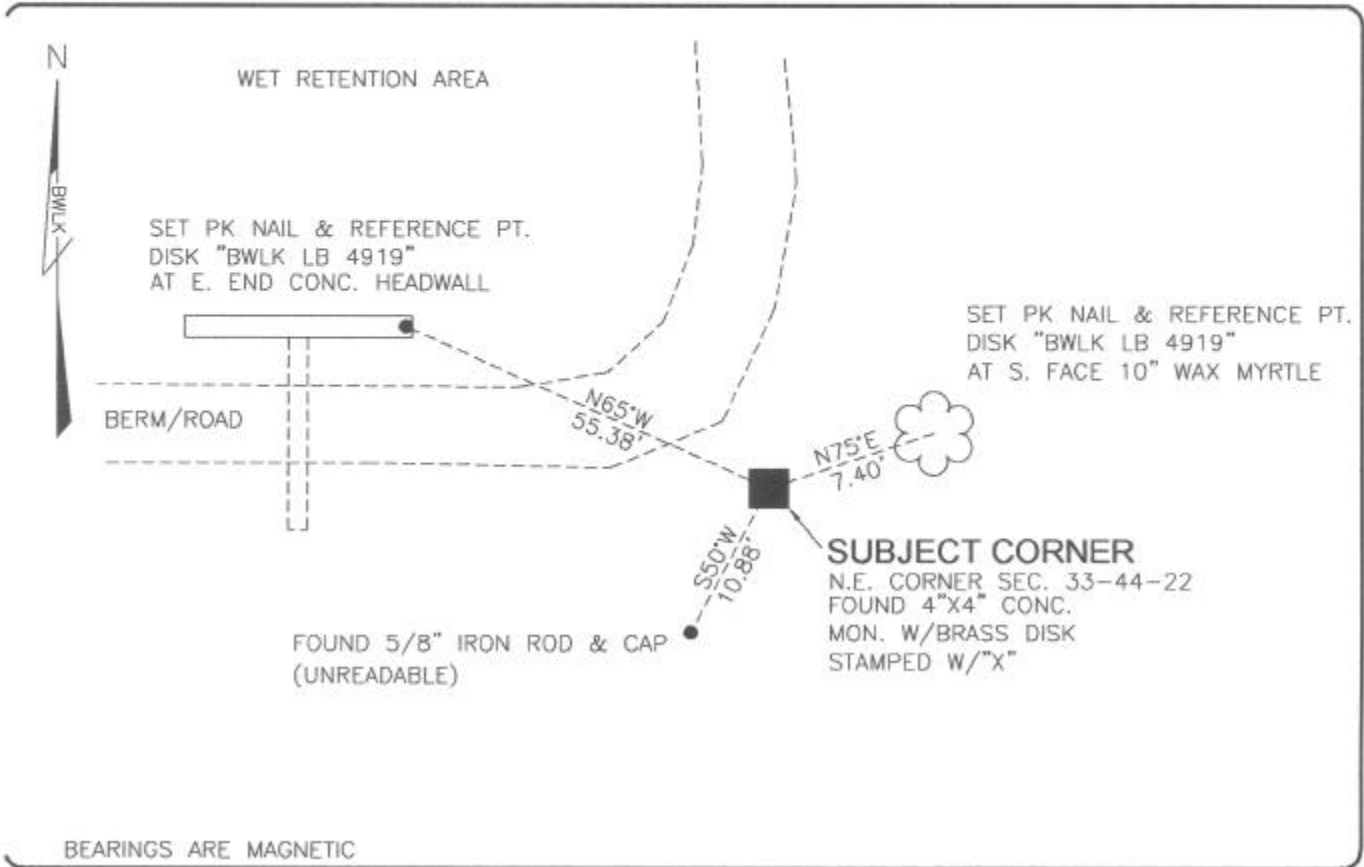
N

BWLK

WET RETENTION AREA

SET PK NAIL & REFERENCE PT. DISK "BWLK LB 4919" AT E. END CONC. HEADWALL

SET PK NAIL & REFERENCE PT. DISK "BWLK LB 4919" AT S. FACE 10" WAX MYRTLE

BERM/ROAD

N65°W
55.38'

N75°E
7.40'

S50°W
10.88'

SUBJECT CORNER
N.E. CORNER SEC. 33-44-22
FOUND 4"X4" CONC.
MON. W/BRASS DISK
STAMPED W/"X"

FOUND 5/8" IRON ROD & CAP (UNREADABLE)

BEARINGS ARE MAGNETIC